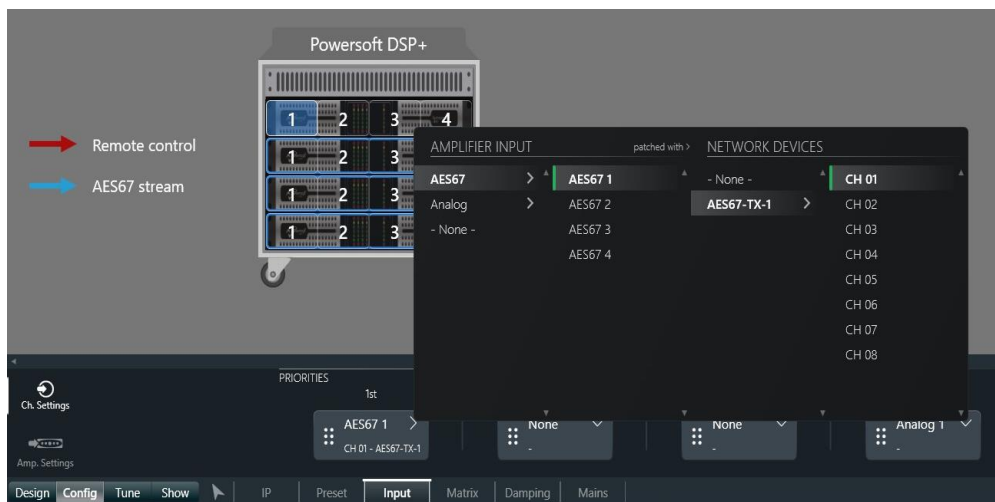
Powersoft DSP+

1 2 3 4

1 2 3

1 2 3

1 2 3

Remote control

AES67 stream

AMPLIFIER INPUT

patched with >

NETWORK DEVICES

AES67 >

Analog >

- None -

AES67 1

AES67 2

AES67 3

AES67 4

- None -

AES67-TX-1 >

CH 01

CH 02

CH 03

CH 04

CH 05

CH 06

CH 07

CH 08

Ch. Settings

PRIORITIES

1st

AES67 1 >

CH 01 - AES67-TX-1

None

-

None

-

Analog 1

-

Amp. Settings

Design | Config | Tune | Show | IP | Preset | Input | Matrix | Damping | Mains